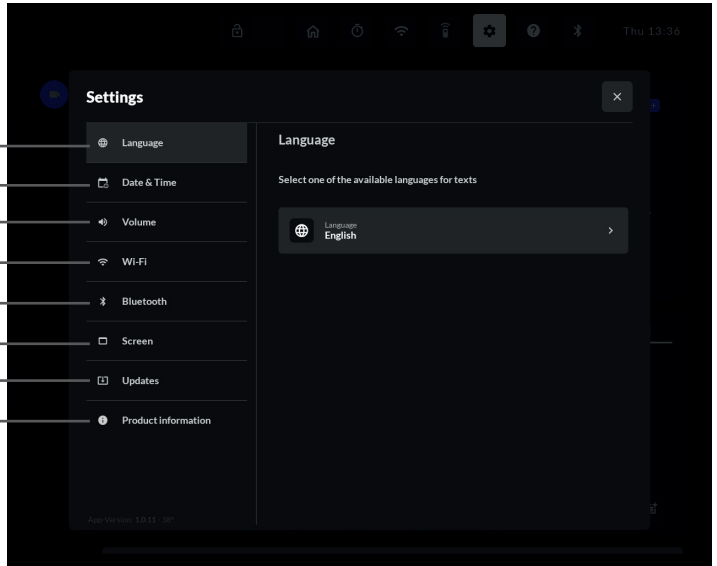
Thu 13:36

Settings

×

Language

Date & Time

Volume

Wi-Fi

Bluetooth

Screen

Updates

Product information

App Version: 1.0.11 - 38*

Language

Select one of the available languages for texts

Language
English

›